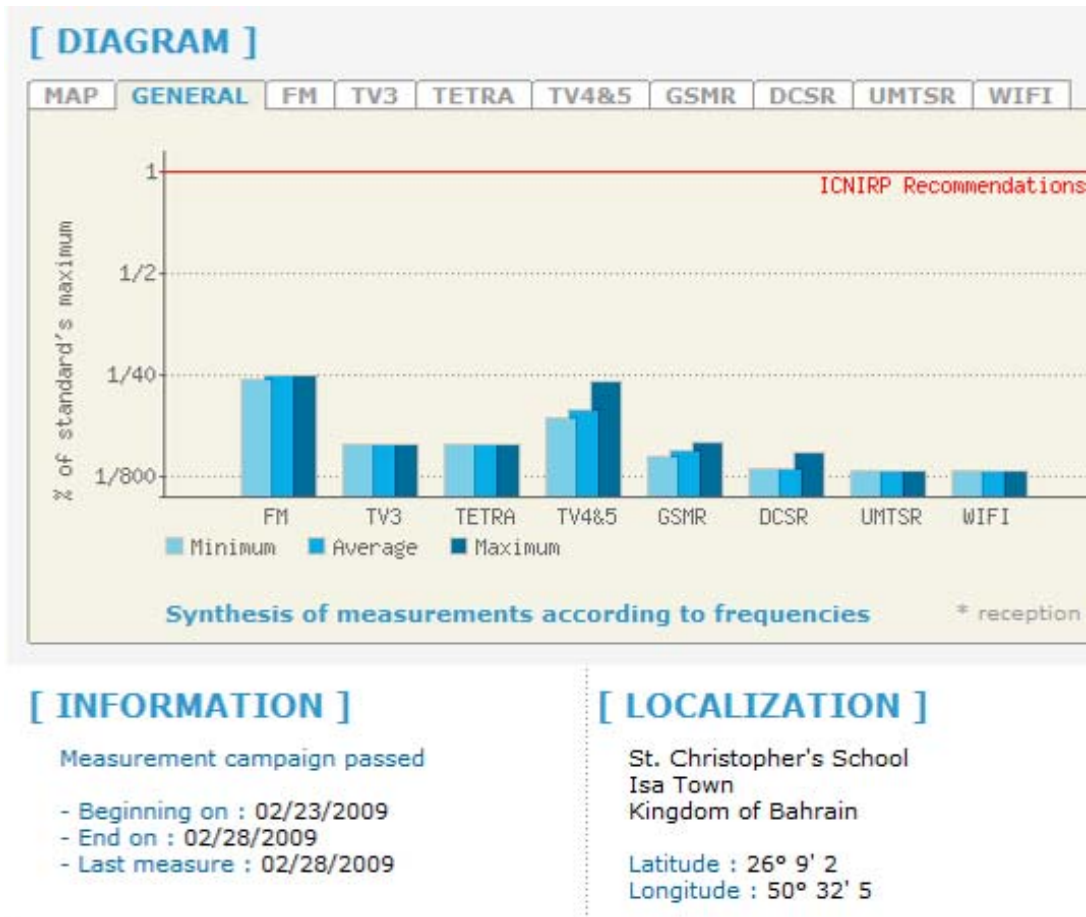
[ DIAGRAM ]

MAP | GENERAL | FM | TV3 | TETRA | TV4&5 | GSMR | DCSR | UMTSR | WIFI

1
1/2
1/40
1/800
% of standard's maximum
ICNIRP Recommendations
FM TV3 TETRA TV4&5 GSMR DCSR UMTSR WIFI
Minimum Average Maximum

Synthesis of measurements according to frequencies

* reception

[ INFORMATION ]

Measurement campaign passed

- Beginning on : 02/23/2009
- End on : 02/28/2009
- Last measure : 02/28/2009

[ LOCALIZATION ]

St. Christopher's School
Isa Town
Kingdom of Bahrain

Latitude : 26° 9' 2
Longitude : 50° 32' 5